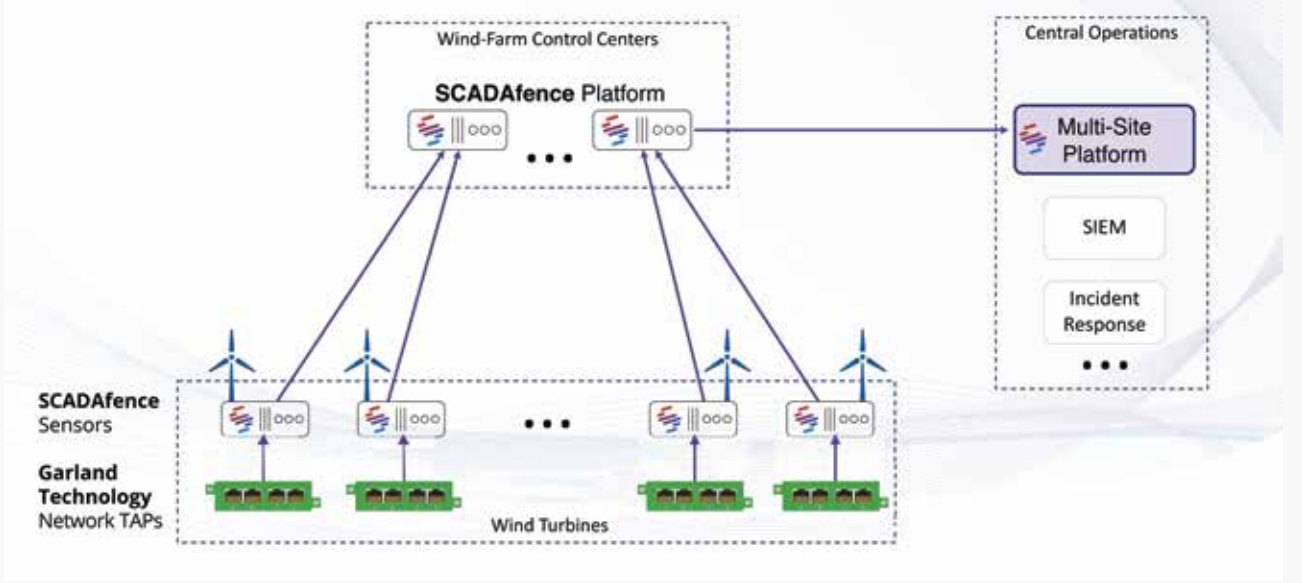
Wind-Farm Control Centers

**SCADAfence** Platform

• • •

Central Operations

Multi-Site Platform

SIEM

Incident Response

• • •

**SCADAfence** Sensors

**Garland Technology** Network TAPs

• • •

Wind Turbines